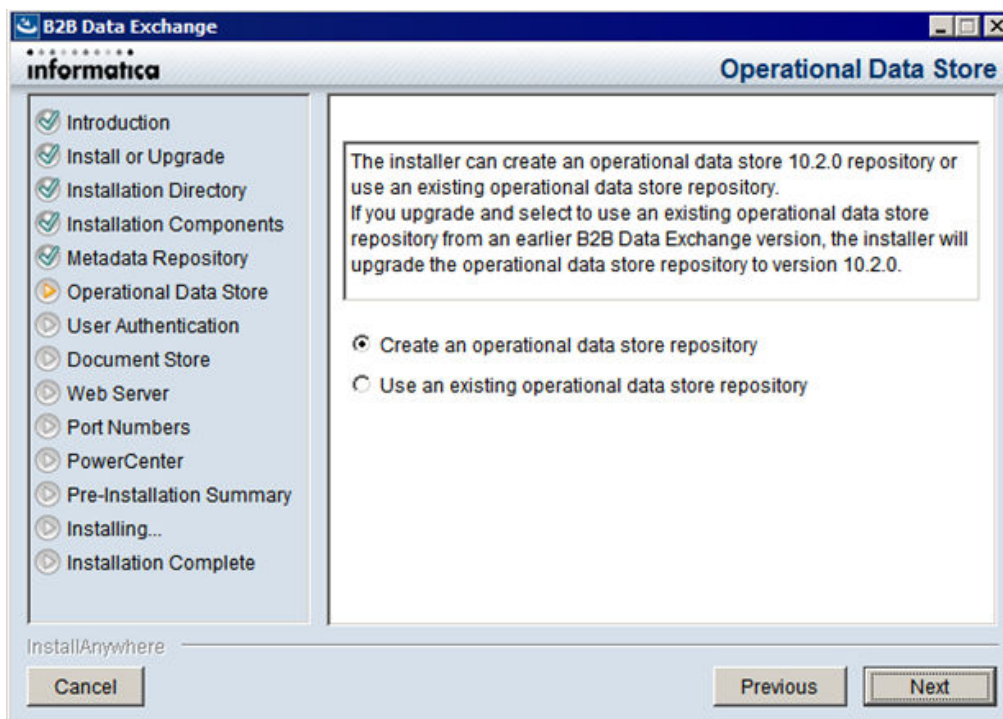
B2B Data Exchange

informatica

Operational Data Store

Introduction
Install or Upgrade
Installation Directory
Installation Components
Metadata Repository
Operational Data Store
User Authentication
Document Store
Web Server
Port Numbers
PowerCenter
Pre-Installation Summary
Installing...
Installation Complete

The installer can create an operational data store 10.2.0 repository or use an existing operational data store repository.
If you upgrade and select to use an existing operational data store repository from an earlier B2B Data Exchange version, the installer will upgrade the operational data store repository to version 10.2.0.

Create an operational data store repository

Use an existing operational data store repository

InstallAnywhere

Cancel

Previous

Next